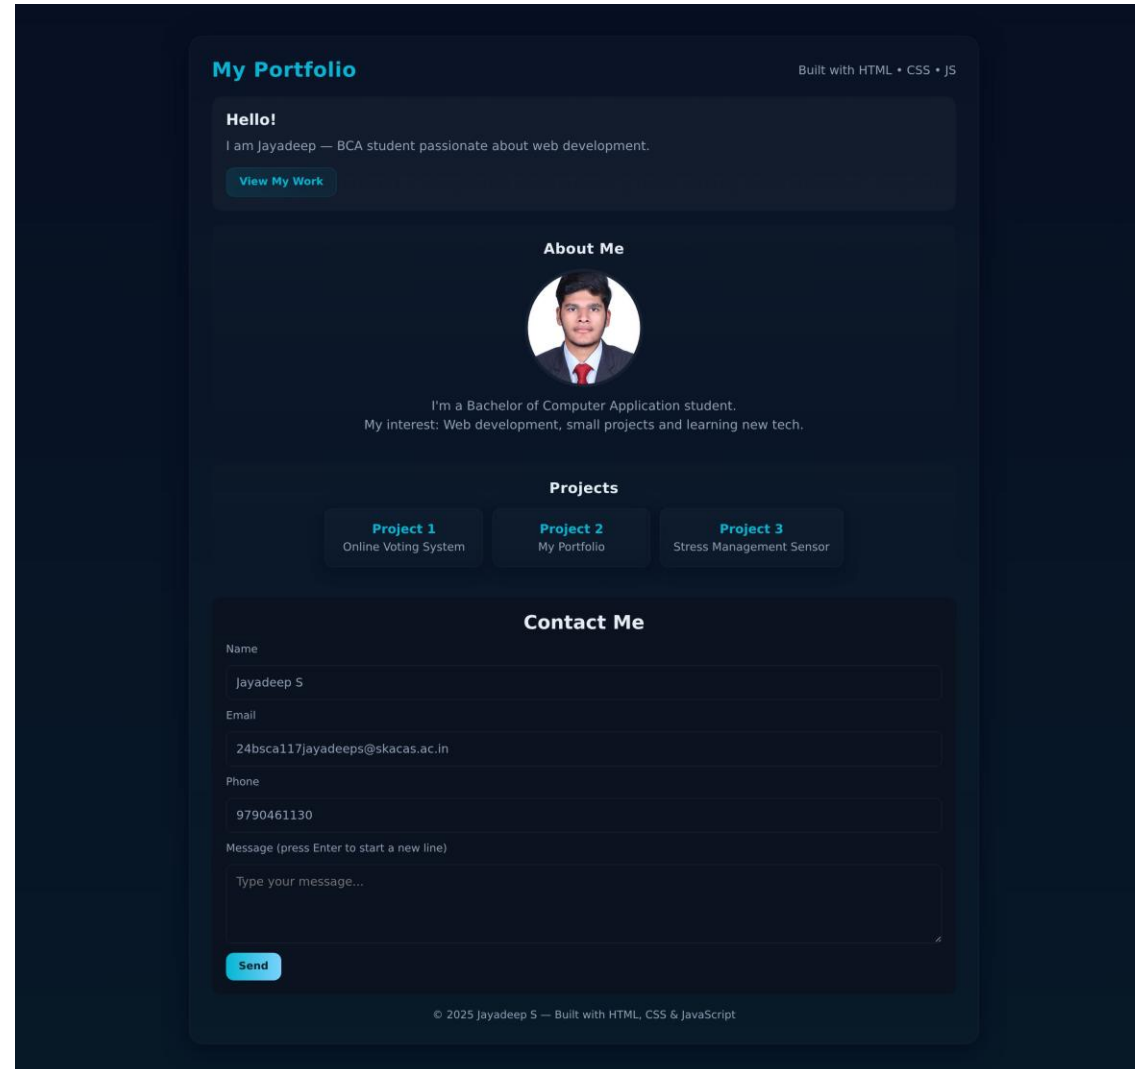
My Portfolio

Built with HTML • CSS • JS

Hello!

I am Jayadeep — BCA student passionate about web development.

View My Work

About Me

I'm a Bachelor of Computer Application student.
My interest: Web development, small projects and learning new tech.

Projects

Project 1
Online Voting System

Project 2
My Portfolio

Project 3
Stress Management Sensor

Contact Me

Name

Jayadeep S

Email

24bsca117jayadeeps@skacas.ac.in

Phone

9790461130

Message (press Enter to start a new line)

Type your message...

Send

© 2025 Jayadeep S — Built with HTML, CSS & JavaScript